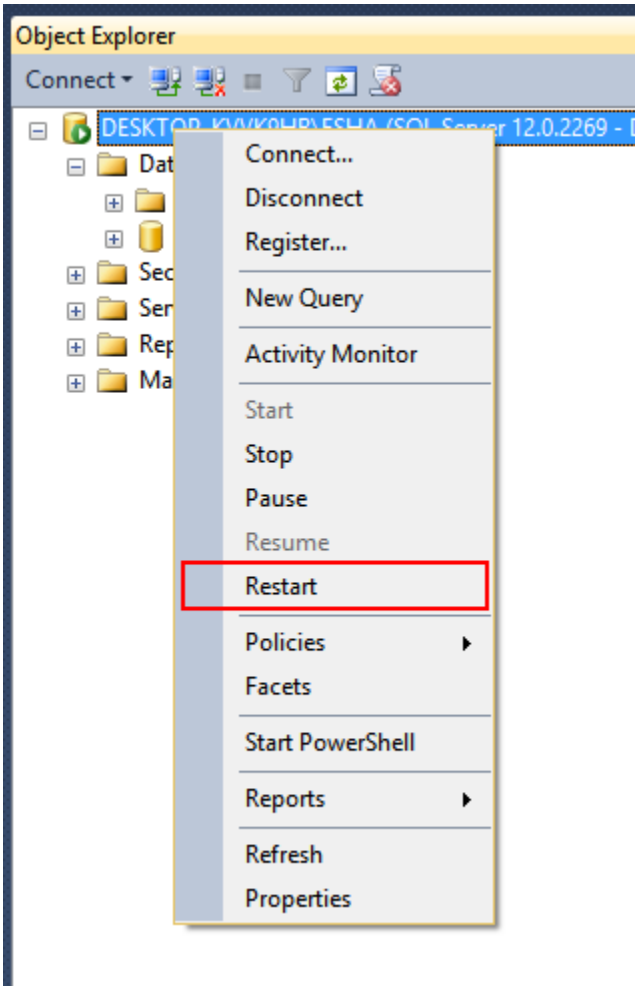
Object Explorer

Connect ▾

DESKTOP-KVVK0HP\ESHA (SQL Server 12.0.2269 - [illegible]

Dat

Sec

Ser

Rep

Ma

Connect...
Disconnect
Register...

New Query

Activity Monitor

Start
Stop
Pause
Resume
Restart

Policies
Facets

Start PowerShell

Reports

Refresh
Properties